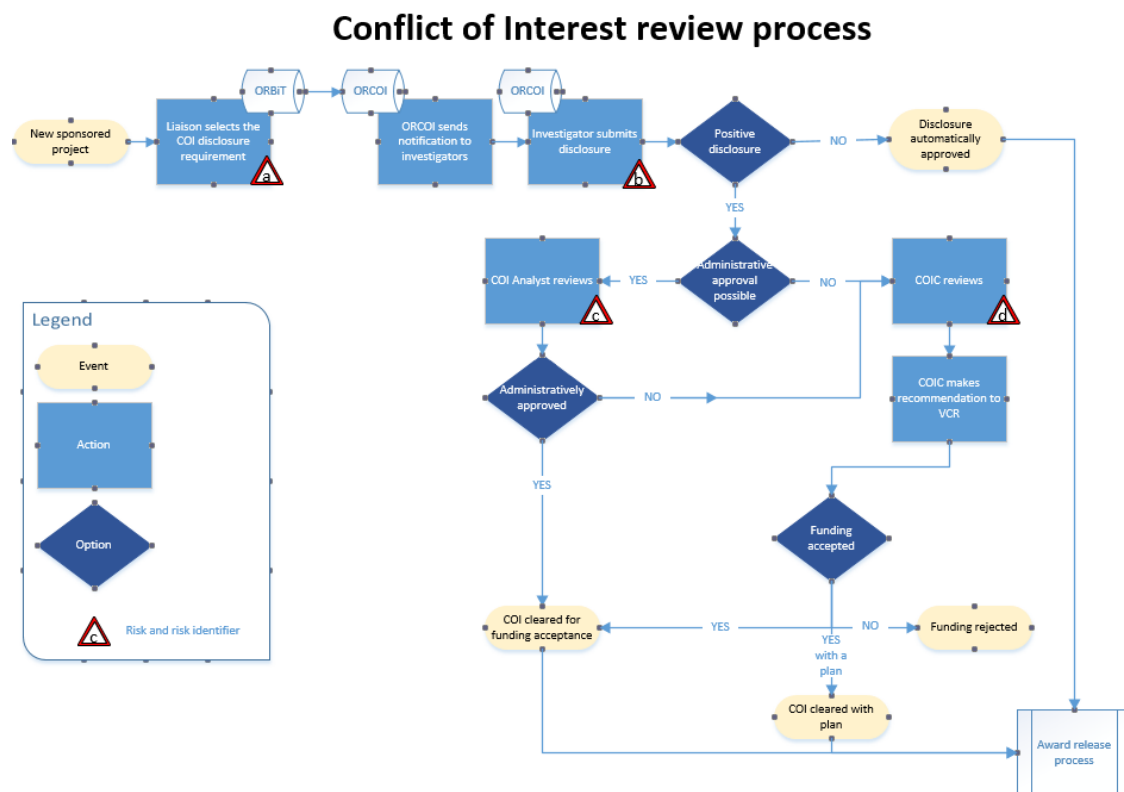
Conflict of Interest review process

New sponsored project

ORBiT

Liaison selects the COI disclosure requirement

a

ORCOI

ORCOI sends notification to investigators

ORCOI

Investigator submits disclosure

b

Positive disclosure

NO

Disclosure automatically approved

YES

COI Analyst reviews

c

YES

Administrative approval possible

NO

COIC reviews

d

Legend

Event

Action

Option

c

Risk and risk identifier

Administratively approved

NO

COIC makes recommendation to VCR

YES

Funding accepted

COI cleared for funding acceptance

YES

NO

Funding rejected

YES with a plan

COI cleared with plan

Award release process